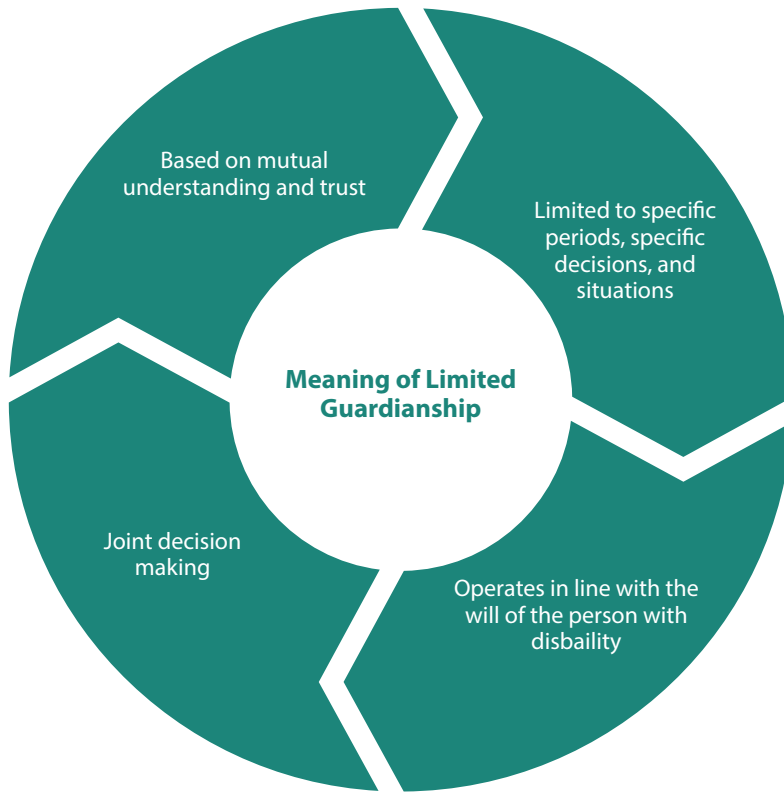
Meaning of Limited Guardianship

Based on mutual understanding and trust

Limited to specific periods, specific decisions, and situations

Operates in line with the will of the person with disbaility

Joint decision making